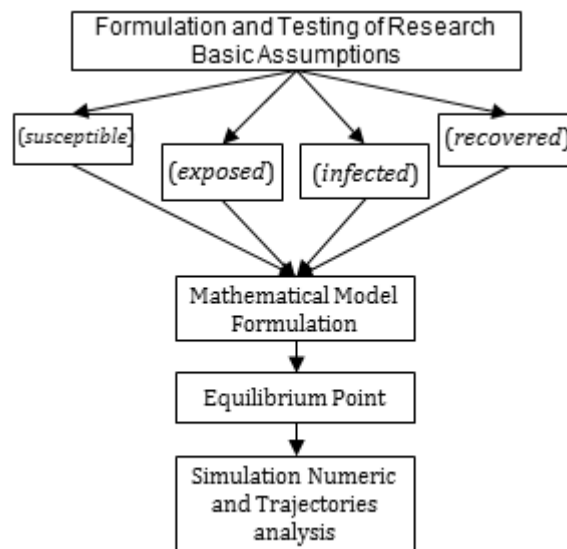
Formulation and Testing of Research Basic Assumptions

(susceptible)

(exposed)

(infected)

(recovered)

Mathematical Model Formulation

Equilibrium Point

Simulation Numeric and Trajectories analysis